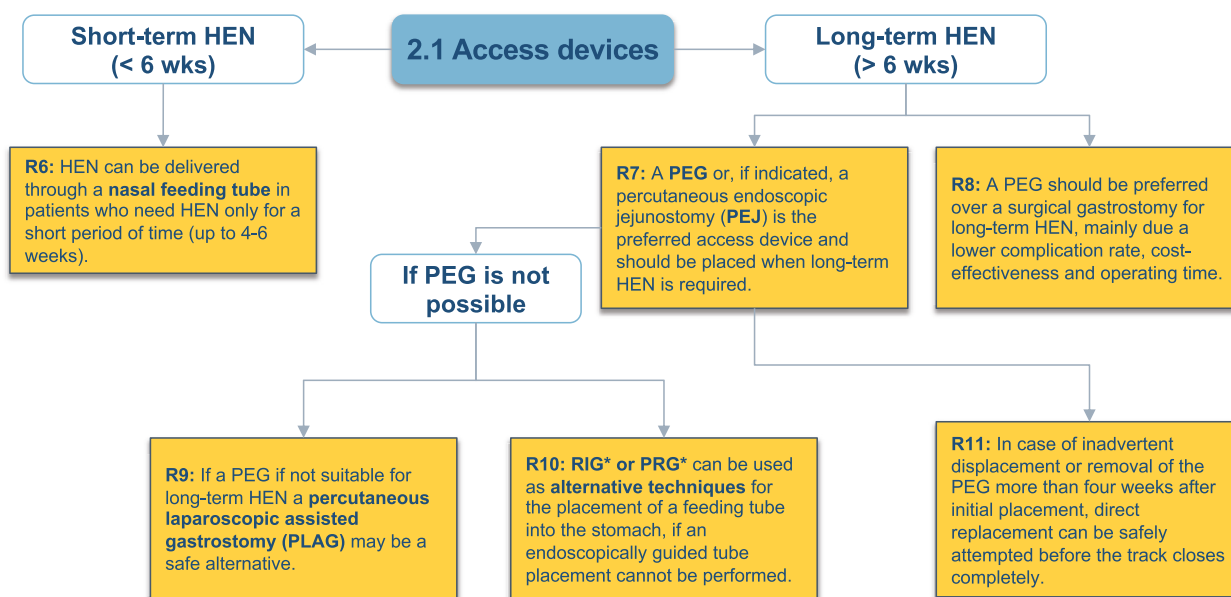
2.1 Access devices

Short-term HEN (< 6 wks)

Long-term HEN (> 6 wks)

R6: HEN can be delivered through a nasal feeding tube in patients who need HEN only for a short period of time (up to 4-6 weeks).

R7: A PEG or, if indicated, a percutaneous endoscopic jejunostomy (PEJ) is the preferred access device and should be placed when long-term HEN is required.

R8: A PEG should be preferred over a surgical gastrostomy for long-term HEN, mainly due a lower complication rate, cost-effectiveness and operating time.

If PEG is not possible

R9: If a PEG if not suitable for long-term HEN a percutaneous laparoscopic assisted gastrostomy (PLAG) may be a safe alternative.

R10: RIG* or PRG* can be used as alternative techniques for the placement of a feeding tube into the stomach, if an endoscopically guided tube placement cannot be performed.

R11: In case of inadvertent displacement or removal of the PEG more than four weeks after initial placement, direct replacement can be safely attempted before the track closes completely.